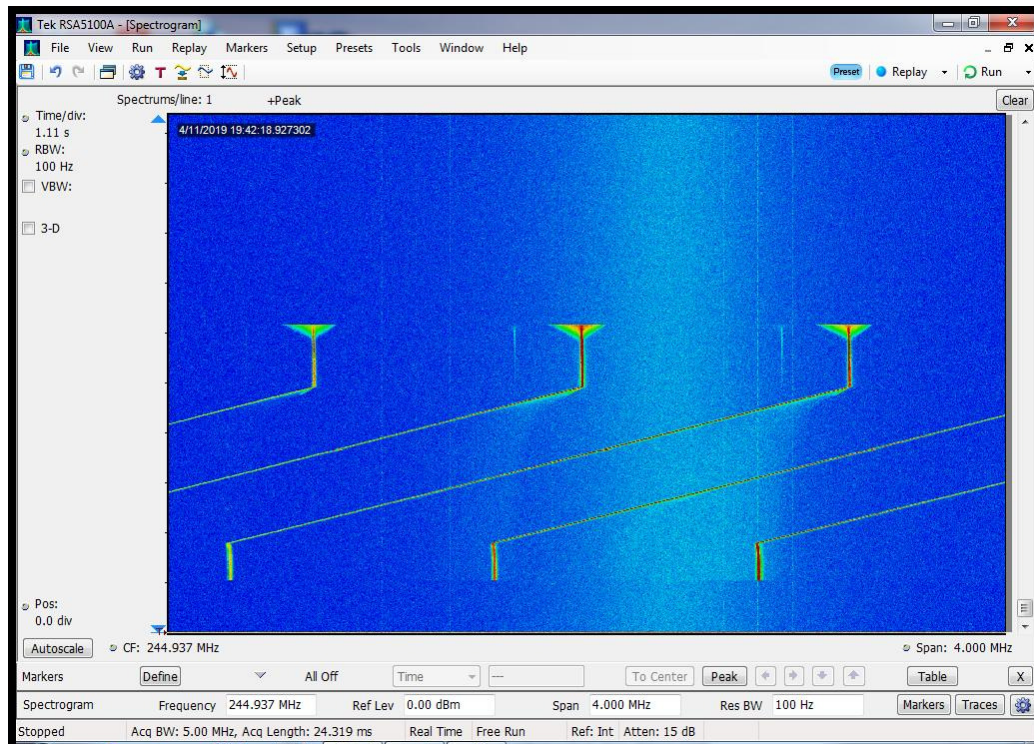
Tek RSA5100A - [Spectrogram]

File View Run Replay Markers Setup Presets Tools Window Help

Preset Replay Run

Spectrums/line: 1 +Peak Clear

Time/div:
1.11 s
RBW:
100 Hz
VBW:

3-D

4/11/2019 19:42:18.927302

Pos:
0.0 div

Autoscale CF: 244.937 MHz Span: 4.000 MHz

Markers Define All Off Time --- To Center Peak Table X

Spectrogram Frequency 244.937 MHz Ref Lev 0.00 dBm Span 4.000 MHz Res BW 100 Hz Markers Traces

Stopped Acq BW: 5.00 MHz, Acq Length: 24.319 ms Real Time Free Run Ref: Int Atten: 15 dB